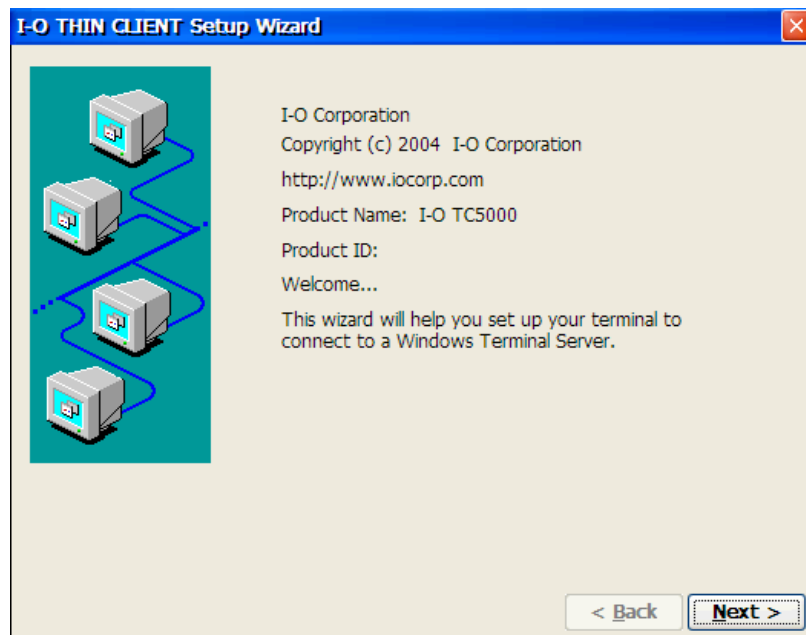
I-O THIN CLIENT Setup Wizard

I-O Corporation

Copyright (c) 2004 I-O Corporation

http://www.iocorp.com

Product Name: I-O TC5000

Product ID:

Welcome...

This wizard will help you set up your terminal to connect to a Windows Terminal Server.

< Back

Next >